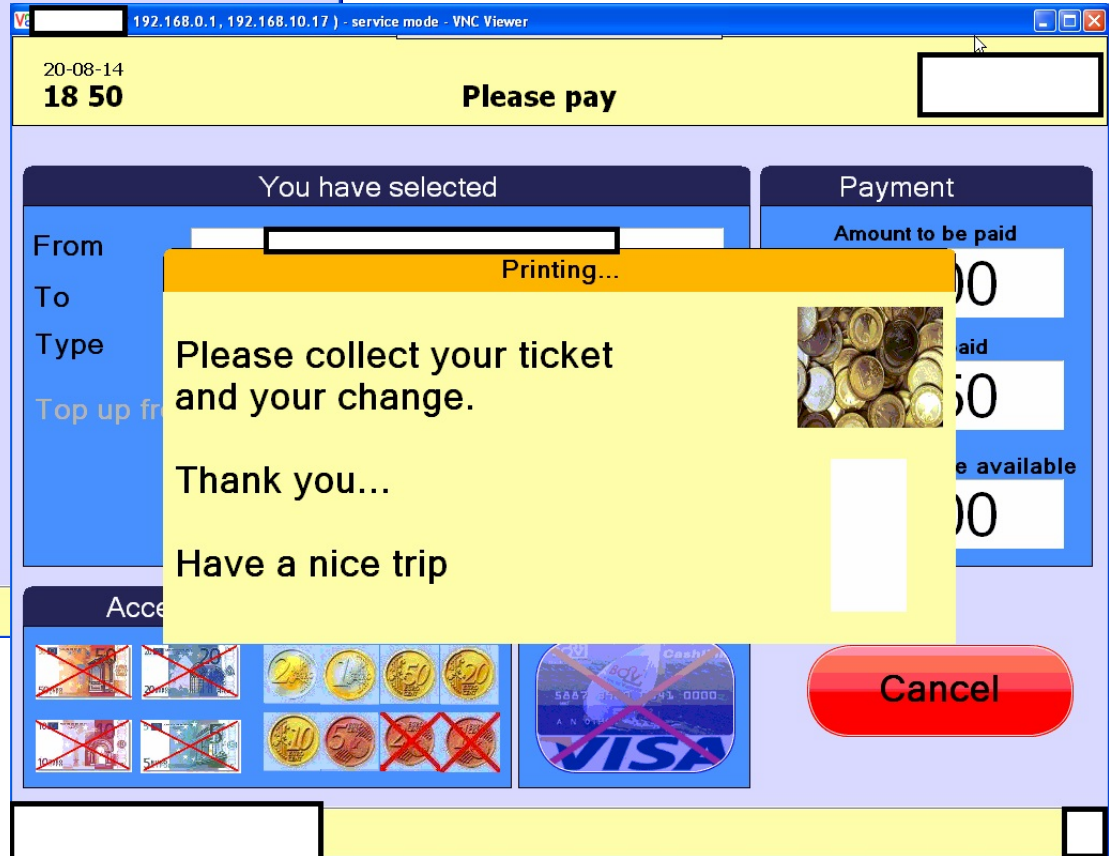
V 192.168.0.1 , 192.168.10.17 ) - service mode - VNC Viewer

20-08-14
18 50

Please pay

You have selected

From

To

Type

Top up fr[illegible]

Payment

Amount to be paid

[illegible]00

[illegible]aid

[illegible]50

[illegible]e available

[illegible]00

Printing...

Please collect your ticket and your change.

Thank you...

Have a nice trip

Acce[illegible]

Cancel

VISA